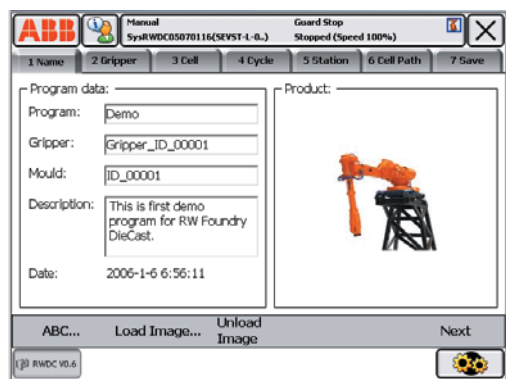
ABB

Manual
SysRWDC05070116(SEVST-L-0..)

Guard Stop
Stopped (Speed 100%)

1 Name | 2 Gripper | 3 Cell | 4 Cycle | 5 Station | 6 Cell Path | 7 Save

Program data:

Program: Demo

Gripper: Gripper_ID_00001

Mould: ID_00001

Description: This is first demo program for RW Foundry DieCast.

Date: 2006-1-6 6:56:11

Product:

ABC...

Load Image...

Unload Image

Next

RWDC V0.6